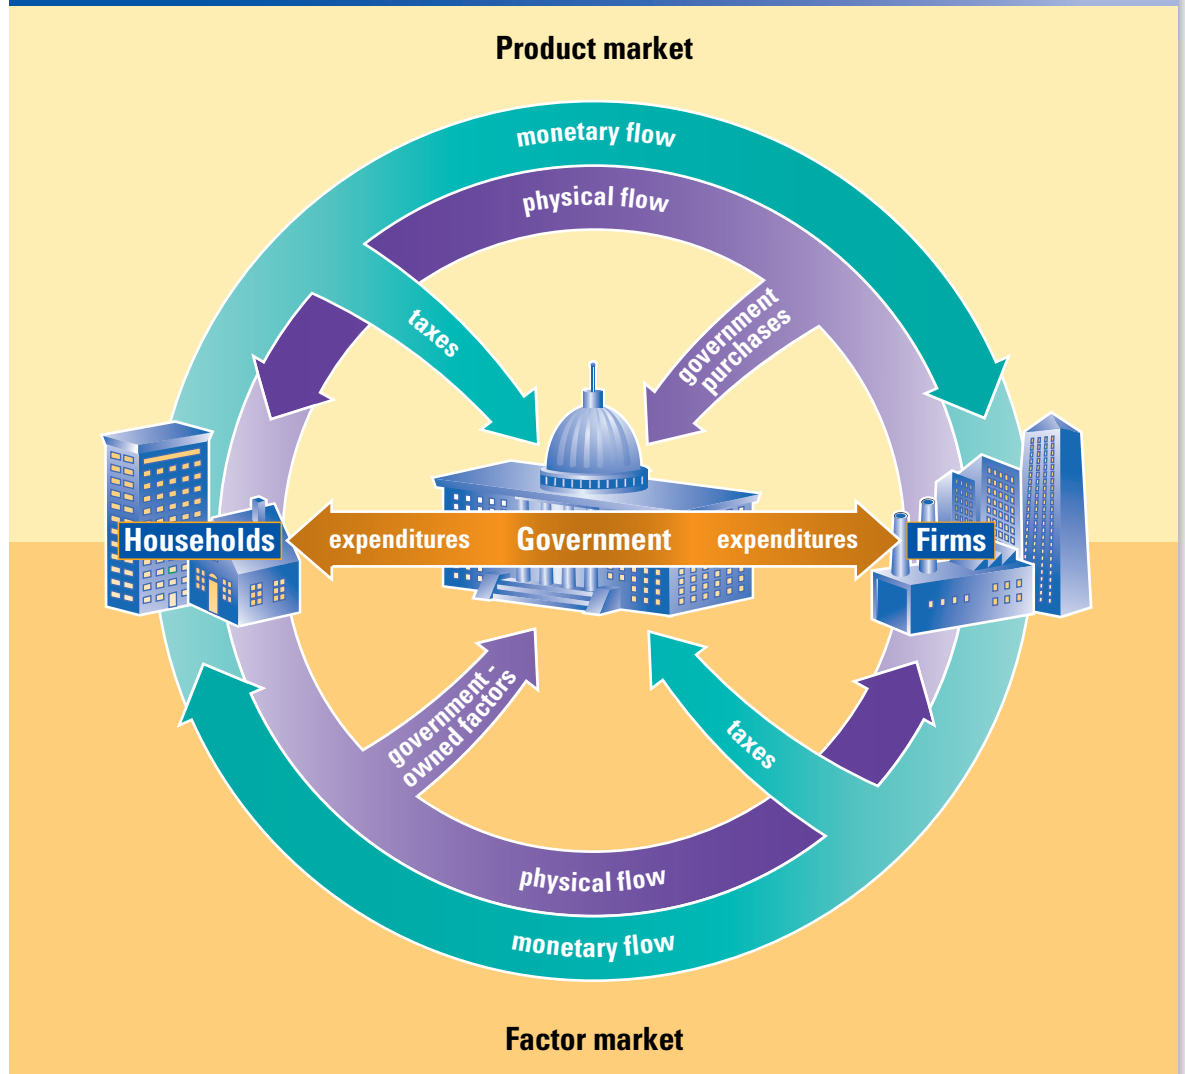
Product market

monetary flow

physical flow

taxes

government purchases

Households

expenditures

Government

expenditures

Firms

government - owned factors

taxes

physical flow

monetary flow

Factor market